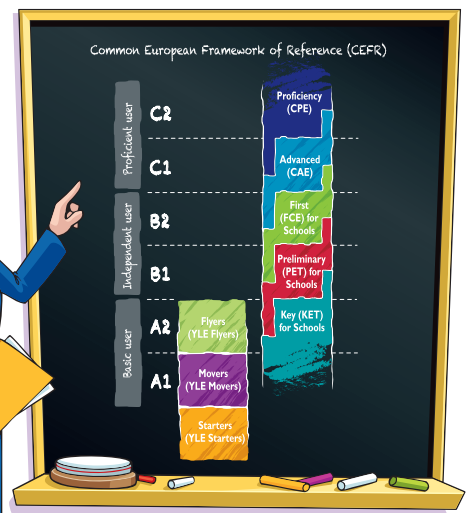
Common European Framework of Reference (CEFR)

Proficient user

C2

C1

Independent user

B2

B1

Basic user

A2

A1

Proficiency (CPE)

Advanced (CAE)

First (FCE) for Schools

Preliminary (PET) for Schools

Key (KET) for Schools

Flyers (YLE Flyers)

Movers (YLE Movers)

Starters (YLE Starters)